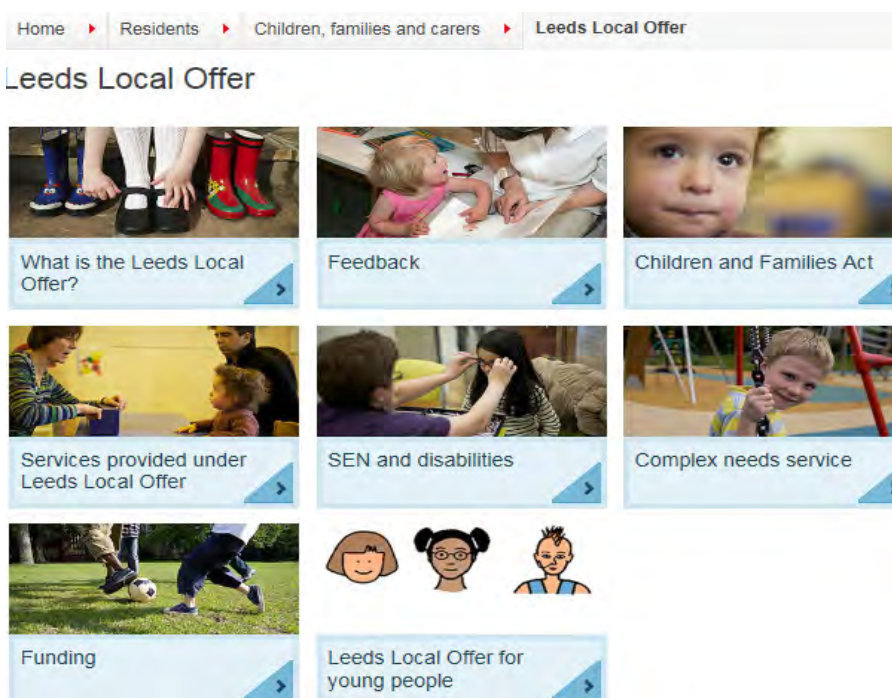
Home ▸ Residents ▸ Children, families and carers ▸ Leeds Local Offer

Leeds Local Offer

What is the Leeds Local Offer?

Feedback

Children and Families Act

Services provided under Leeds Local Offer

SEN and disabilities

Complex needs service

Funding

Leeds Local Offer for young people